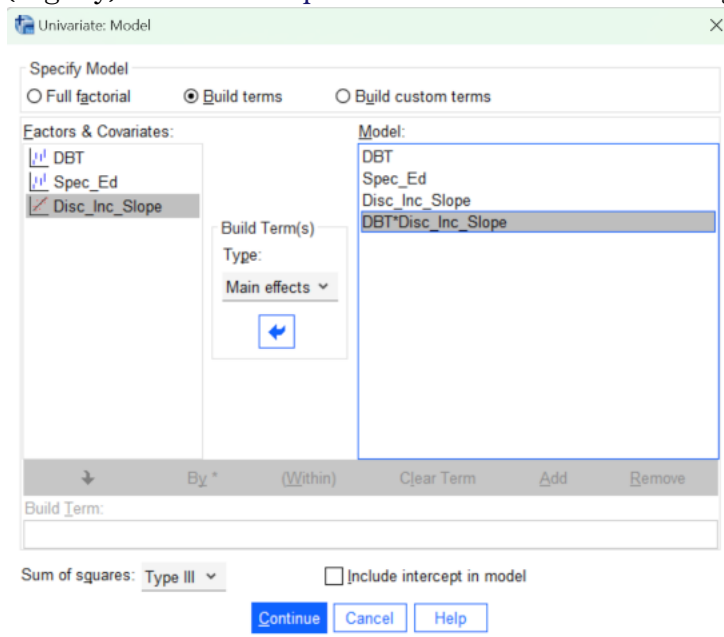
Univariate: Model

Specify Model
Full factorial
Build terms
Build custom terms

Factors & Covariates:
DBT
Spec_Ed
Disc_Inc_Slope

Build Term(s)
Type:
Main effects

Model:
DBT
Spec_Ed
Disc_Inc_Slope
DBT*Disc_Inc_Slope

By *
(Within)
Clear Term
Add
Remove

Build Term:

Sum of squares: Type III
Include intercept in model

Continue
Cancel
Help